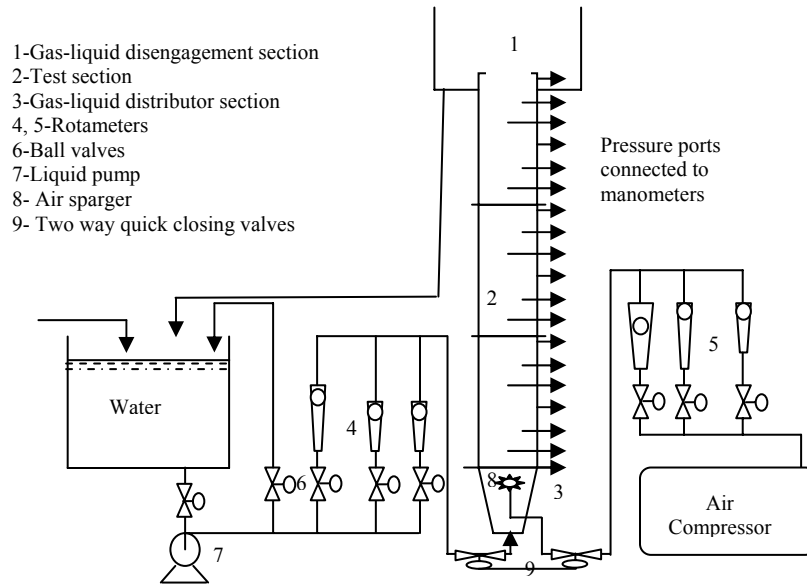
1-Gas-liquid disengagement section
2-Test section
3-Gas-liquid distributor section
4, 5-Rotameters
6-Ball valves
7-Liquid pump
8- Air sparger
9- Two way quick closing valves

1

Pressure ports connected to manometers

2

5

Water

4

6

8

3

Air Compressor

7

9